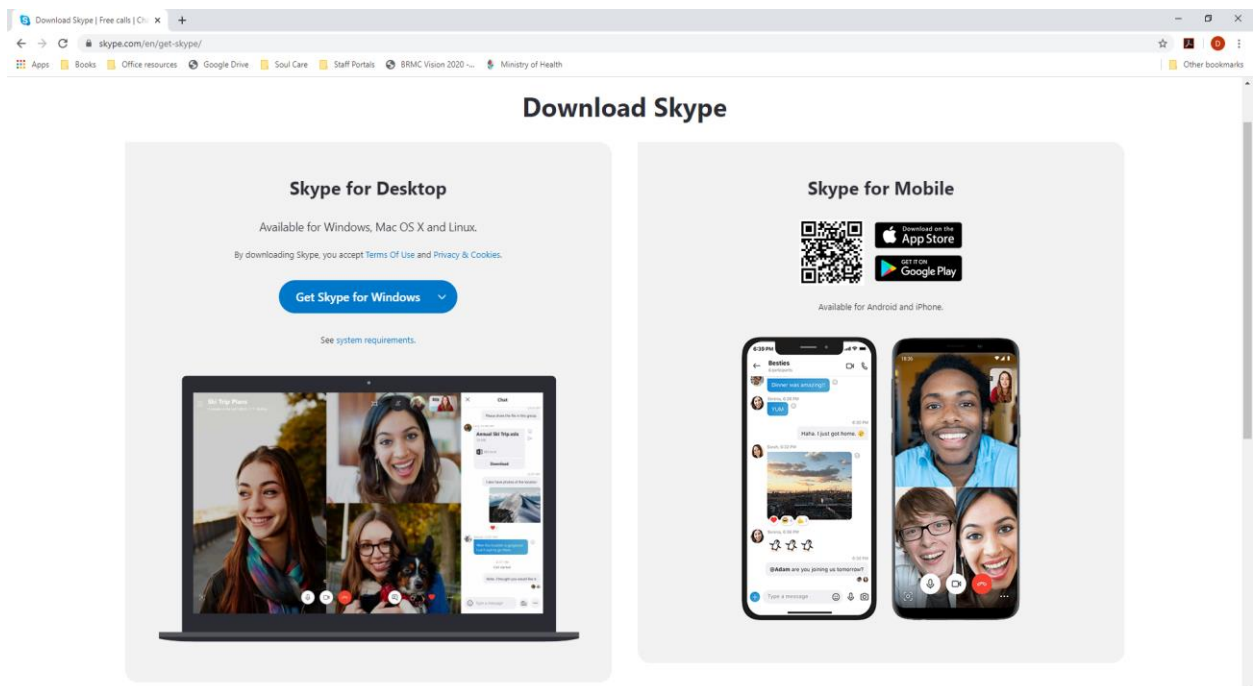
Download Skype | Free calls | Ch ×

skype.com/en/get-skype/

Apps | Books | Office resources | Google Drive | Soul Care | Staff Portals | BRMC Vision 2020 -... | Ministry of Health | Other bookmarks

Download Skype

Skype for Desktop

Available for Windows, Mac OS X and Linux.

By downloading Skype, you accept Terms Of Use and Privacy & Cookies.

Get Skype for Windows

See system requirements.

Ski Trip Plans

Chat

Annual Ski Trip.xls

Download

Type a message

Skype for Mobile

Download on the App Store

GET IT ON Google Play

Available for Android and iPhone.

Besties

Dinner was amazing!!

YUM

Haha. I just got home.

@Adam are you joining us tomorrow?

Type a message